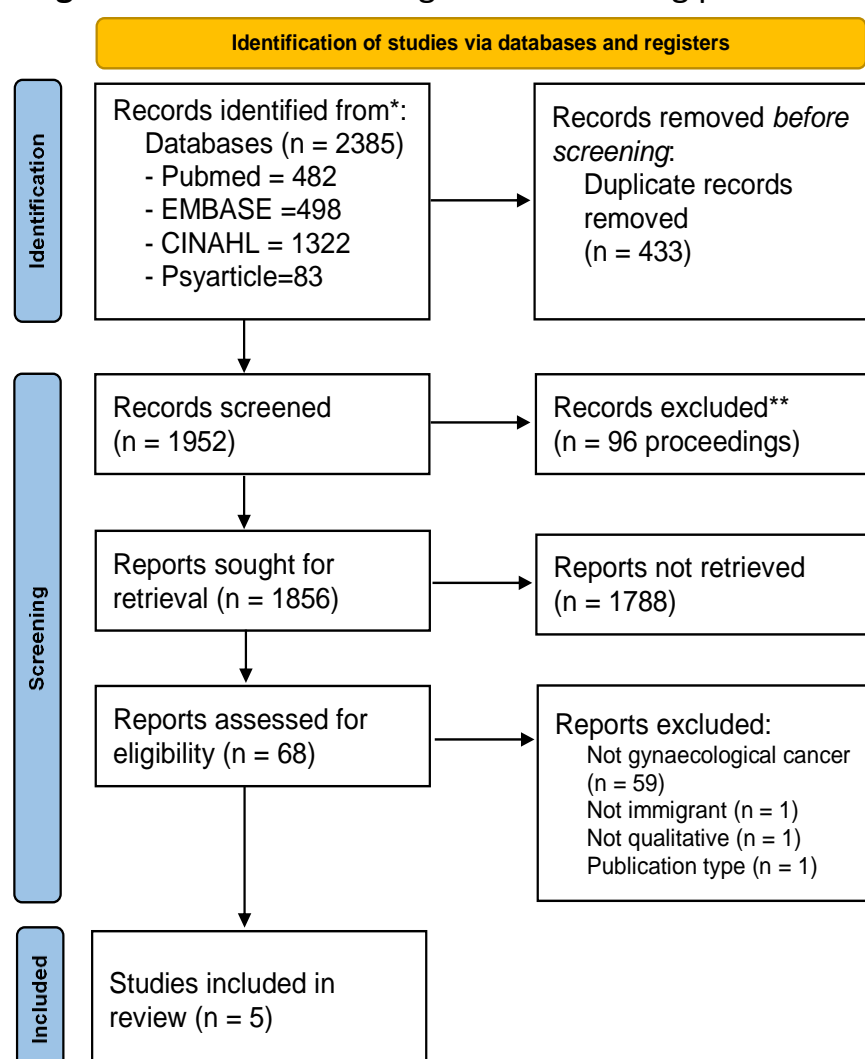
Identification of studies via databases and registers

Identification

Records identified from*:
Databases (n = 2385)
- Pubmed = 482
- EMBASE =498
- CINAHL = 1322
- Psyarticle=83

Records removed *before screening*:
Duplicate records removed
(n = 433)

Screening

Records screened
(n = 1952)

Records excluded**
(n = 96 proceedings)

Reports sought for retrieval (n = 1856)

Reports not retrieved
(n = 1788)

Reports assessed for eligibility (n = 68)

Reports excluded:
Not gynaecological cancer
(n = 59)
Not immigrant (n = 1)
Not qualitative (n = 1)
Publication type (n = 1)

Included

Studies included in review (n = 5)